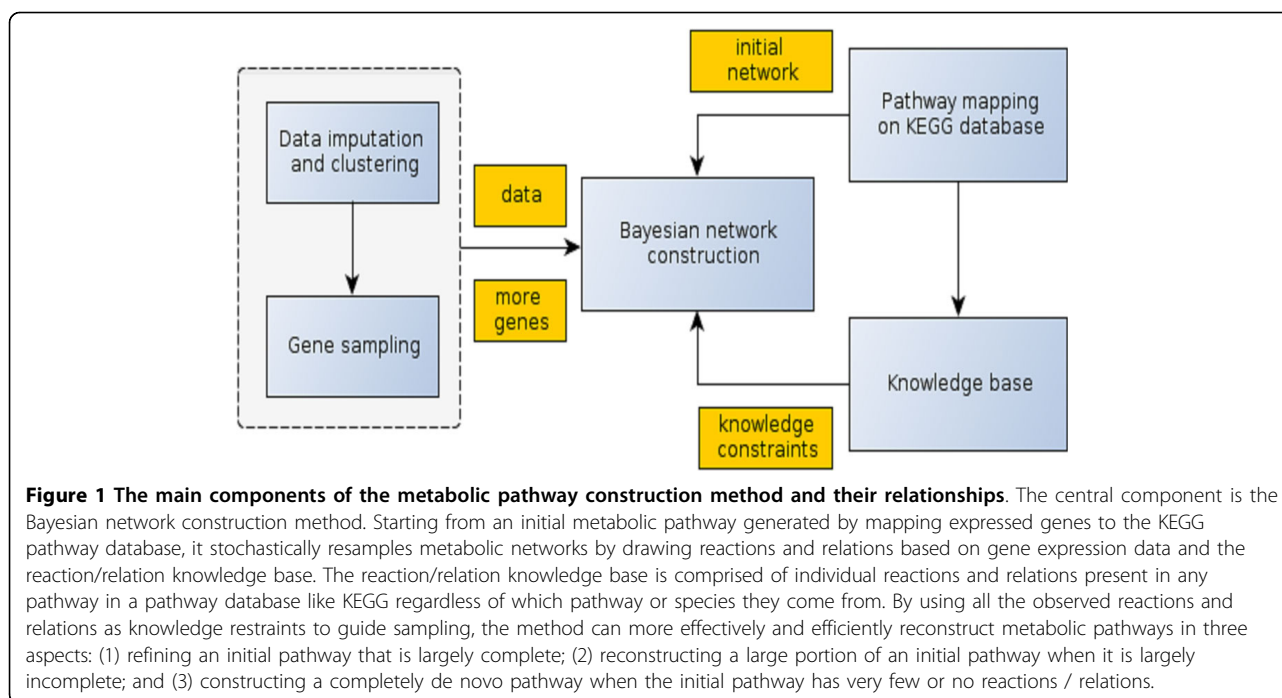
Data imputation and clustering

Gene sampling

data

more genes

initial network

Bayesian network construction

Pathway mapping on KEGG database

Knowledge base

knowledge constraints

**Figure 1 The main components of the metabolic pathway construction method and their relationships**. The central component is the Bayesian network construction method. Starting from an initial metabolic pathway generated by mapping expressed genes to the KEGG pathway database, it stochastically resamples metabolic networks by drawing reactions and relations based on gene expression data and the reaction/relation knowledge base. The reaction/relation knowledge base is comprised of individual reactions and relations present in any pathway in a pathway database like KEGG regardless of which pathway or species they come from. By using all the observed reactions and relations as knowledge restraints to guide sampling, the method can more effectively and efficiently reconstruct metabolic pathways in three aspects: (1) refining an initial pathway that is largely complete; (2) reconstructing a large portion of an initial pathway when it is largely incomplete; and (3) constructing a completely de novo pathway when the initial pathway has very few or no reactions / relations.